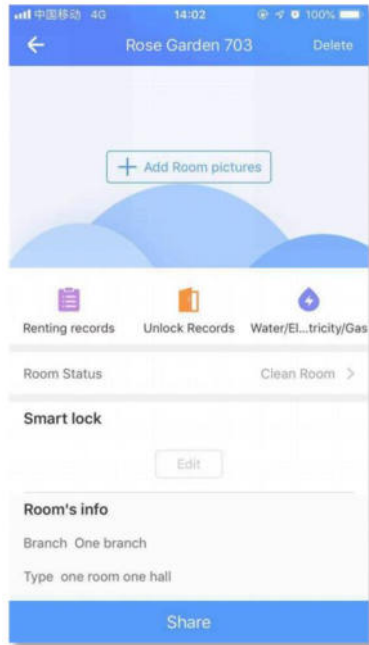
中国移动 4G 14:02 100%

Rose Garden 703 Delete

+ Add Room pictures

Renting records
Unlock Records
Water/El...tricity/Gas

Room Status Clean Room >

Smart lock

Edit

Room's info

Branch One branch

Type one room one hall

Share